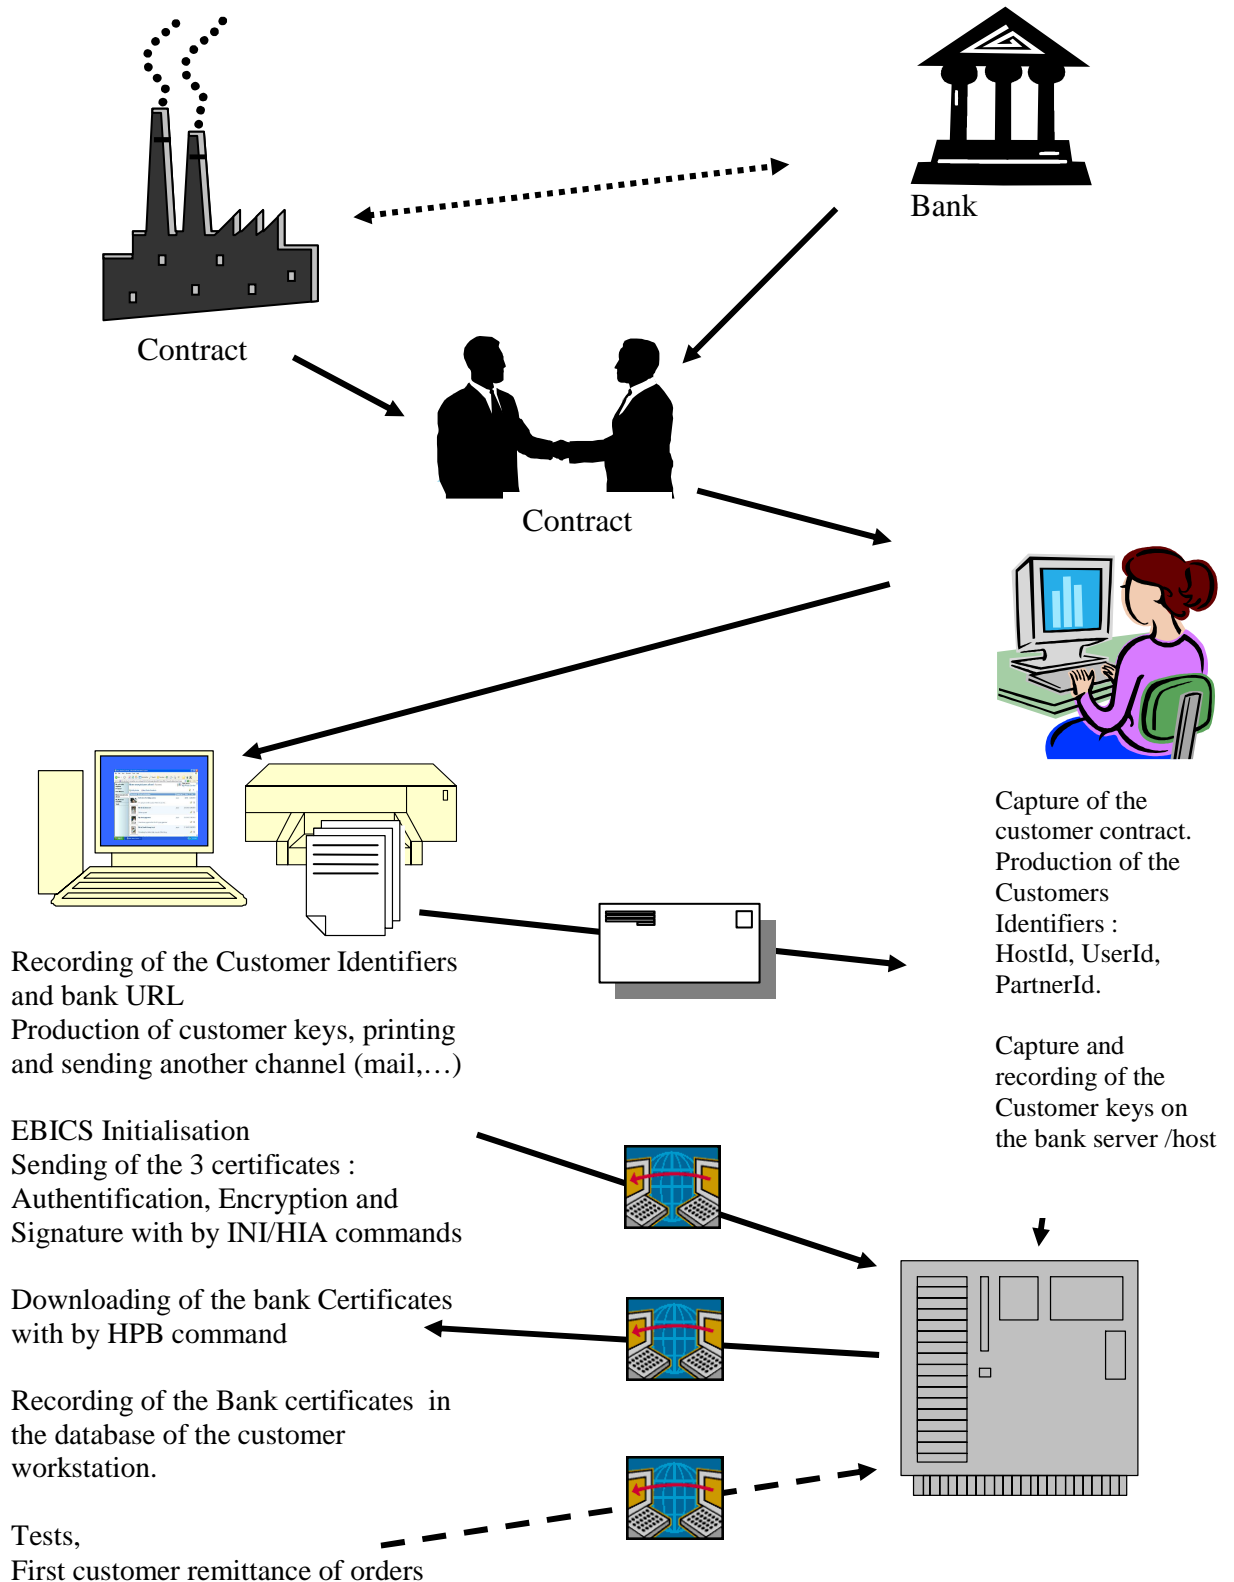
Bank

Contract

Contract

Capture of the customer contract.
Production of the Customers Identifiers : HostId, UserId, PartnerId.

Capture and recording of the Customer keys on the bank server /host

Recording of the Customer Identifiers and bank URL
Production of customer keys, printing and sending another channel (mail,…)

EBICS Initialisation
Sending of the 3 certificates :
Authentification, Encryption and Signature with by INI/HIA commands

Downloading of the bank Certificates with by HPB command

Recording of the Bank certificates in the database of the customer workstation.

Tests,
First customer remittance of orders